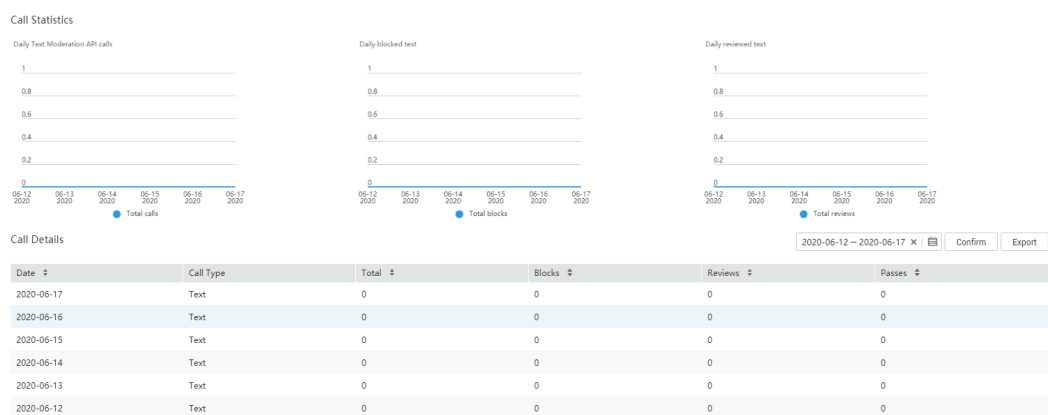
Call Statistics

Daily Text Moderation API calls

1
0.8
0.6
0.4
0.2
0

06-12 2020 06-13 2020 06-14 2020 06-15 2020 06-16 2020 06-17 2020

Total calls

Daily blocked text

1
0.8
0.6
0.4
0.2
0

06-12 2020 06-13 2020 06-14 2020 06-15 2020 06-16 2020 06-17 2020

Total blocks

Daily reviewed text

1
0.8
0.6
0.4
0.2
0

06-12 2020 06-13 2020 06-14 2020 06-15 2020 06-16 2020 06-17 2020

Total reviews

Call Details

2020-06-12 – 2020-06-17 × Confirm Export

| Date ⇕ | Call Type | Total ⇕ | Blocks ⇕ | Reviews ⇕ | Passes ⇕ |
|---|---|---|---|---|---|
| 2020-06-17 | Text | 0 | 0 | 0 | 0 |
| 2020-06-16 | Text | 0 | 0 | 0 | 0 |
| 2020-06-15 | Text | 0 | 0 | 0 | 0 |
| 2020-06-14 | Text | 0 | 0 | 0 | 0 |
| 2020-06-13 | Text | 0 | 0 | 0 | 0 |
| 2020-06-12 | Text | 0 | 0 | 0 | 0 |